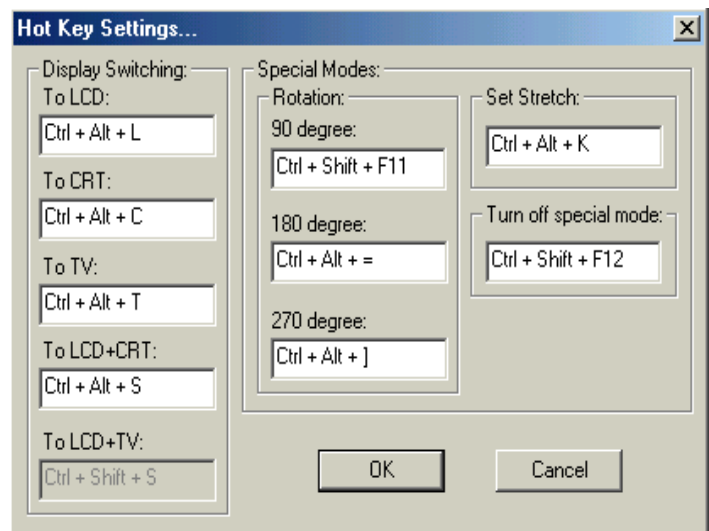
Hot Key Settings...

Display Switching:
To LCD:
Ctrl + Alt + L
To CRT:
Ctrl + Alt + C
To TV:
Ctrl + Alt + T
To LCD+CRT:
Ctrl + Alt + S
To LCD+TV:
Ctrl + Shift + S

Special Modes:
Rotation:
90 degree:
Ctrl + Shift + F11
180 degree:
Ctrl + Alt + =
270 degree:
Ctrl + Alt + ]

Set Stretch:
Ctrl + Alt + K

Turn off special mode:
Ctrl + Shift + F12

OK
Cancel